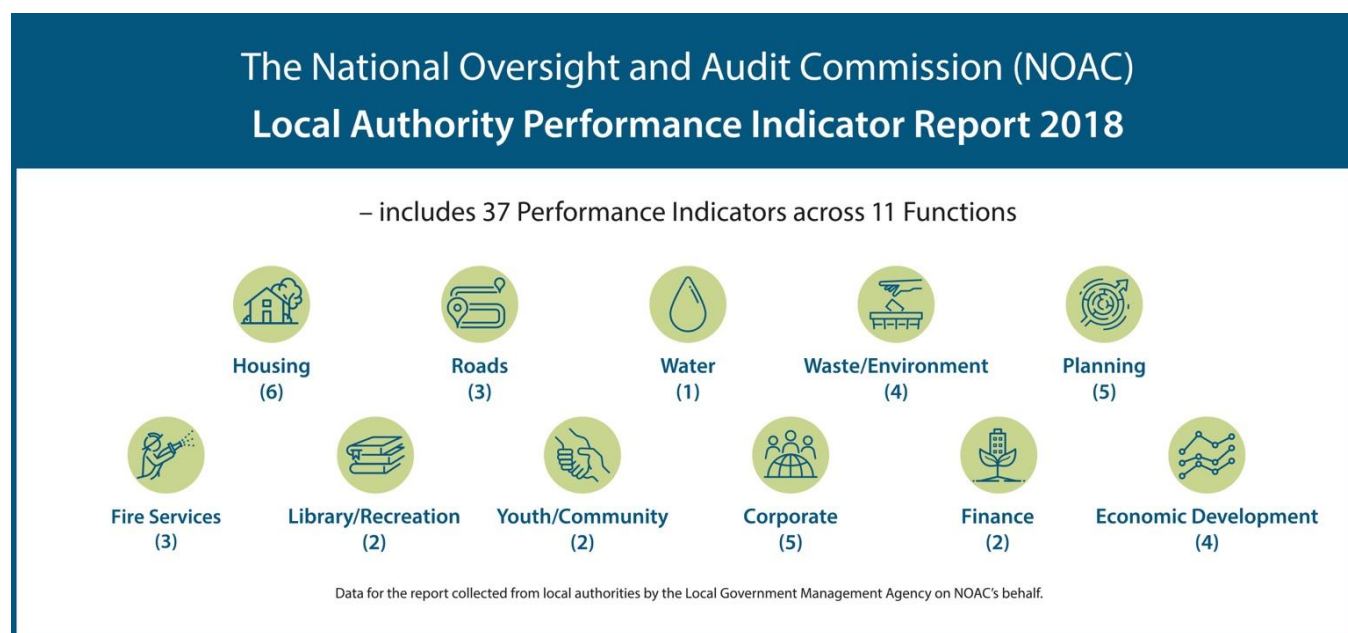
The National Oversight and Audit Commission (NOAC)
Local Authority Performance Indicator Report 2018

– includes 37 Performance Indicators across 11 Functions

Housing
(6)

Roads
(3)

Water
(1)

Waste/Environment
(4)

Planning
(5)

Fire Services
(3)

Library/Recreation
(2)

Youth/Community
(2)

Corporate
(5)

Finance
(2)

Economic Development
(4)

Data for the report collected from local authorities by the Local Government Management Agency on NOAC's behalf.